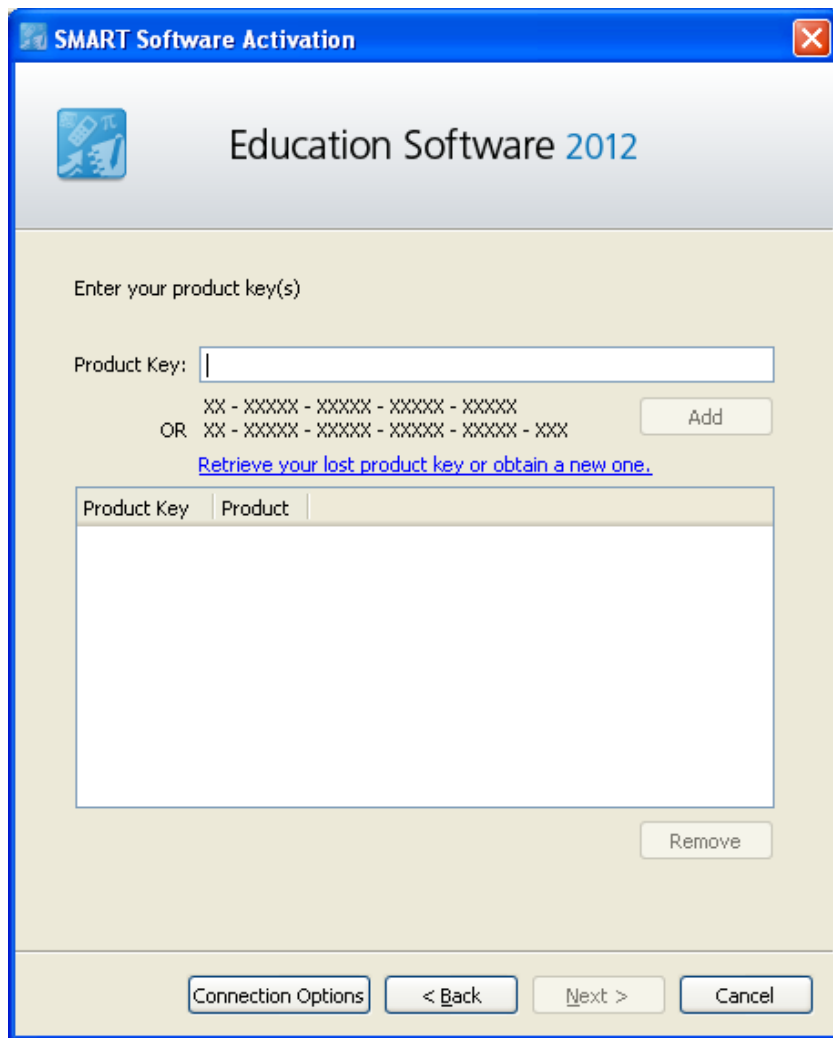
SMART Software Activation

Education Software 2012

Enter your product key(s)

Product Key:

XX - XXXXX - XXXXX - XXXXX - XXXXX
OR XX - XXXXX - XXXXX - XXXXX - XXXXX - XXX

Add

Retrieve your lost product key or obtain a new one.

| Product Key | Product |
|---|---|

Remove

Connection Options | < Back | Next > | Cancel